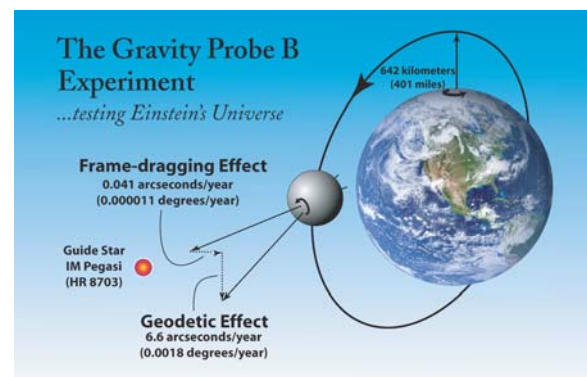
The Gravity Probe B Experiment
...testing Einstein's Universe

642 kilometers
(401 miles)

Frame-dragging Effect
0.041 arcseconds/year
(0.000011 degrees/year)

Guide Star
IM Pegasi
(HR 8703)

Geodetic Effect
6.6 arcseconds/year
(0.0018 degrees/year)